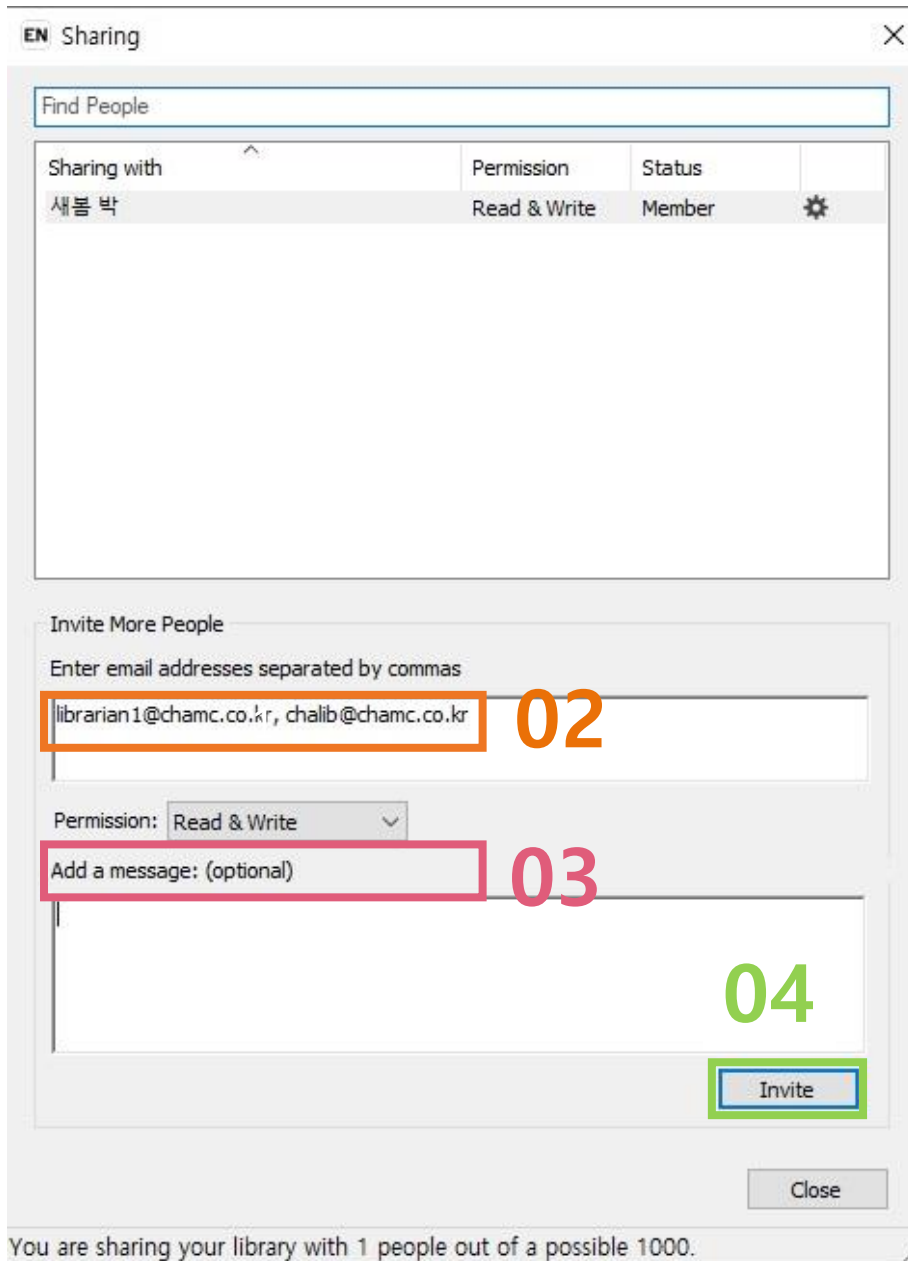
EN Sharing

Find People

| Sharing with | Permission | Status |
|---|---|---|
| 새봄 박 | Read & Write | Member |

Invite More People

Enter email addresses separated by commas

librarian1@chamc.co.kr, chalib@chamc.co.kr

02

Permission: Read & Write

Add a message: (optional)

03

04

Invite

Close

You are sharing your library with 1 people out of a possible 1000.